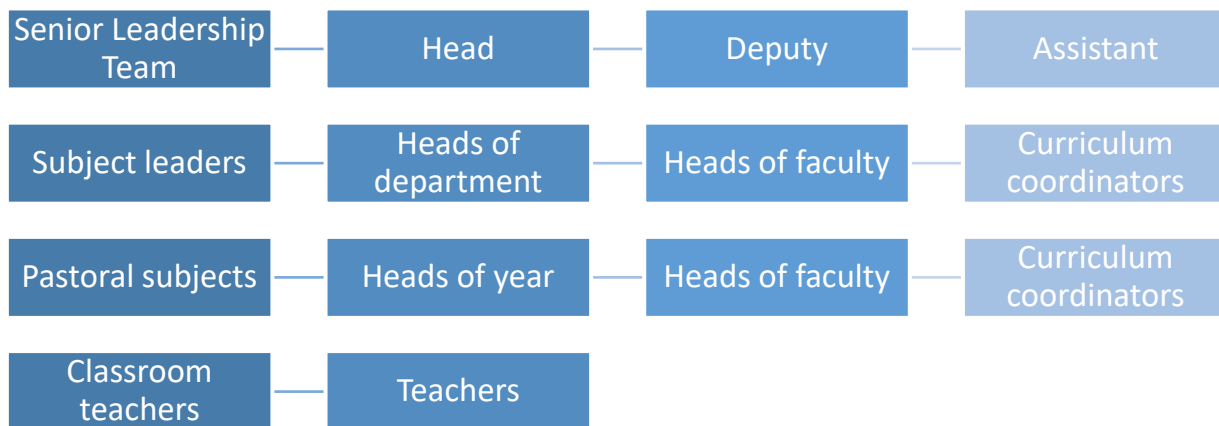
Senior Leadership Team

Head

Deputy

Assistant

Subject leaders

Heads of department

Heads of faculty

Curriculum coordinators

Pastoral subjects

Heads of year

Heads of faculty

Curriculum coordinators

Classroom teachers

Teachers